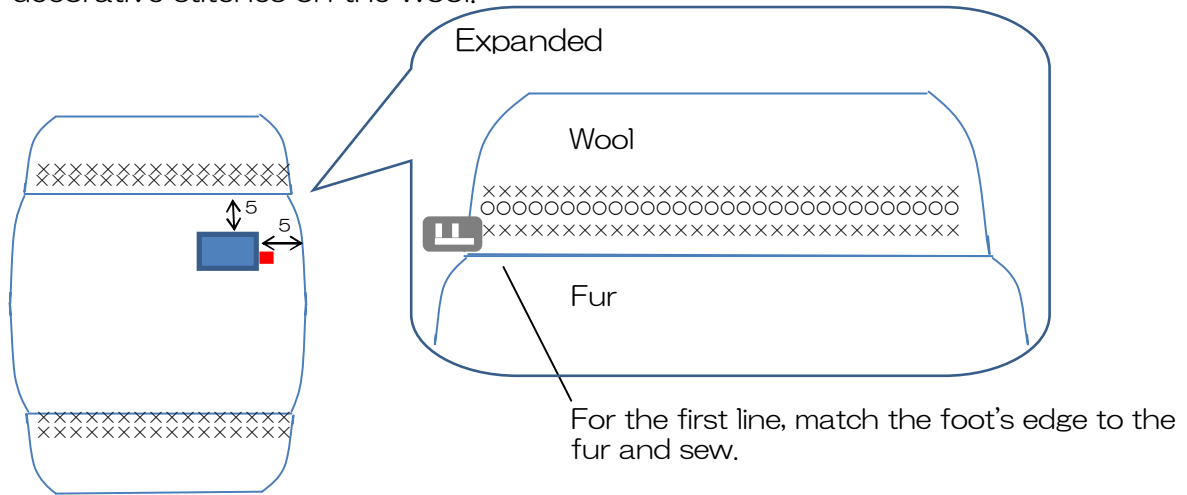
decorative stitches on the wool.

Expanded

Wool

××××××××××××××××××××××××××××××
○○○○○○○○○○○○○○○○○○○○○○○○○○○○○○
××××××××××××××××××××××××××××××

Fur

For the first line, match the foot's edge to the fur and sew.

××××××××××××××××
××××××××××××××××

5

5

××××××××××××××××
××××××××××××××××